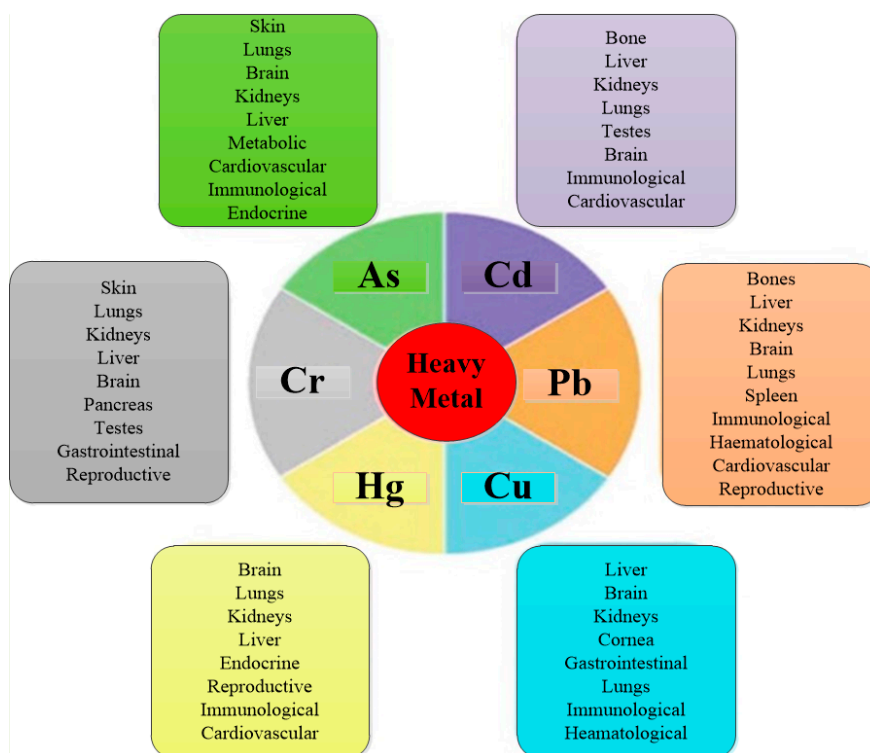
Skin
Lungs
Brain
Kidneys
Liver
Metabolic
Cardiovascular
Immunological
Endocrine

Bone
Liver
Kidneys
Lungs
Testes
Brain
Immunological
Cardiovascular

Skin
Lungs
Kidneys
Liver
Brain
Pancreas
Testes
Gastrointestinal
Reproductive

As

Cd

Cr

Heavy Metal

Pb

Hg

Cu

Bones
Liver
Kidneys
Brain
Lungs
Spleen
Immunological
Haematological
Cardiovascular
Reproductive

Brain
Lungs
Kidneys
Liver
Endocrine
Reproductive
Immunological
Cardiovascular

Liver
Brain
Kidneys
Cornea
Gastrointestinal
Lungs
Immunological
Heamatological